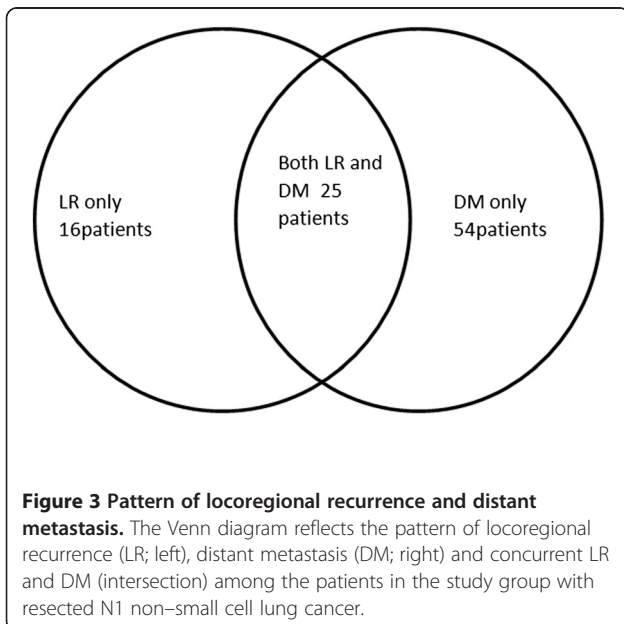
LR only
16patients

Both LR and
DM 25
patients

DM only
54patients

**Figure 3 Pattern of locoregional recurrence and distant metastasis.** The Venn diagram reflects the pattern of locoregional recurrence (LR; left), distant metastasis (DM; right) and concurrent LR and DM (intersection) among the patients in the study group with resected N1 non–small cell lung cancer.